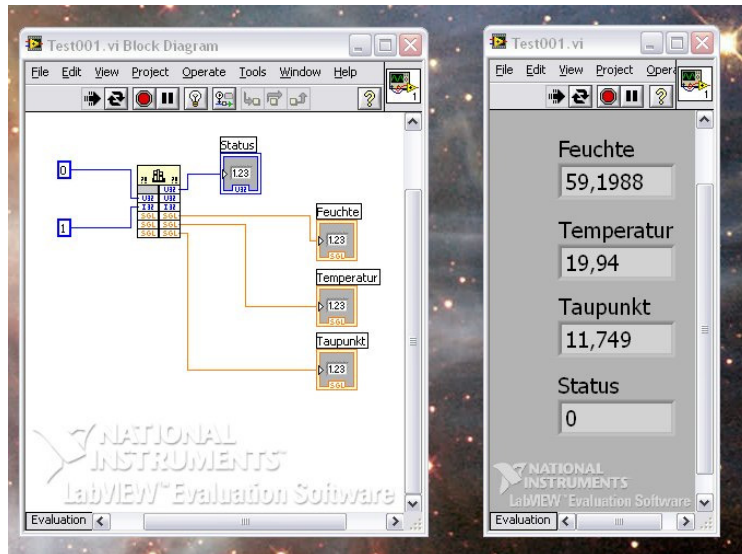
Test001.vi Block Diagram

File Edit View Project Operate Tools Window Help

0

1

U32 U32 I32 SGL SGL SGL

Status

1.23

U32

Feuchte

1.23

SGL

Temperatur

1.23

SGL

Taupunkt

1.23

SGL

NATIONAL INSTRUMENTS

LabVIEW Evaluation Software

Evaluation

Test001.vi

File Edit View Project Opera

Feuchte

59,1988

Temperatur

19,94

Taupunkt

11,749

Status

0

NATIONAL INSTRUMENTS

LabVIEW Evaluation Software

Evaluation